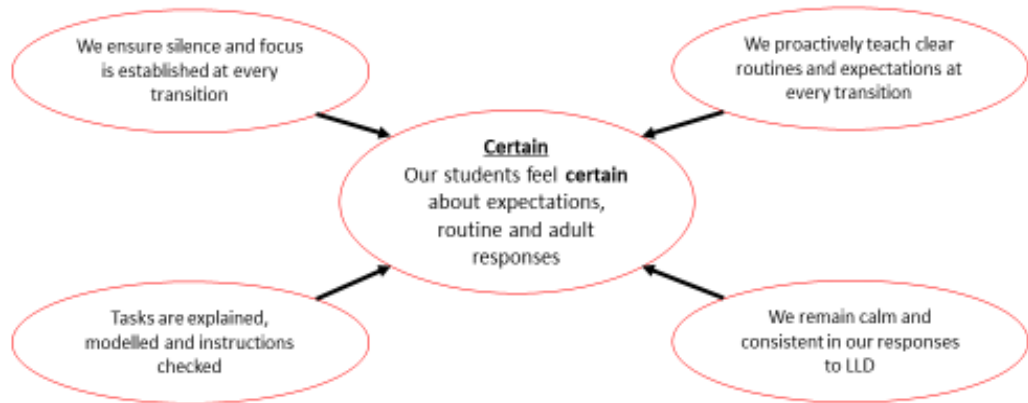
We ensure silence and focus is established at every transition

We proactively teach clear routines and expectations at every transition

Certain
Our students feel certain about expectations, routine and adult responses

Tasks are explained, modelled and instructions checked

We remain calm and consistent in our responses to LLD